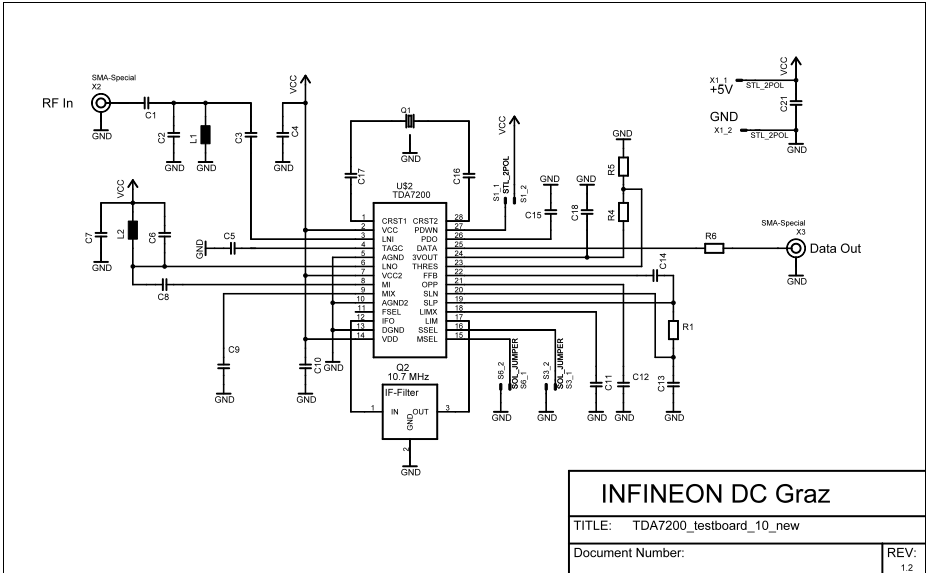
SMA-Special
X2
RF In
GND
C1
C2
GND
L1
GND
C3
VCC
C4
GND
Q1
GND
C17
C16
VCC
S1_1
STL_2POL
S1_2
U$2
TDA7200
1 CRST1
2 VCC
3 LNI
4 TAGC
5 AGND
6 LNO
7 VCC2
8 MI
9 MIX
10 AGND2
11 FSEL
12 IFO
13 DGND
14 VDD
CRST2 28
PDWN 27
PDO 26
DATA 25
3VOUT 24
THRES 23
FFB 22
OPP 21
SLN 20
SLP 19
LIMX 18
LIM 17
SSEL 16
MSEL 15
VCC
C7
GND
L2
C6
GND
C5
C8
C9
GND
C10
GND
GND
Q2
10.7 MHz
IF-Filter
1 IN
GND
OUT 3
2
GND
GND
C15
GND
C18
GND
R5
R4
R6
C14
R1
C13
GND
C11
GND
C12
GND
S6_2
SOL_JUMPER
S6_1
GND
S3_2
SOL_JUMPER
S3_1
GND
SMA-Special
X3
Data Out
GND
X1_1
+5V
STL_2POL
VCC
C21
GND
X1_2
STL_2POL
GND
INFINEON DC Graz
TITLE: TDA7200_testboard_10_new
Document Number:
REV:
1.2